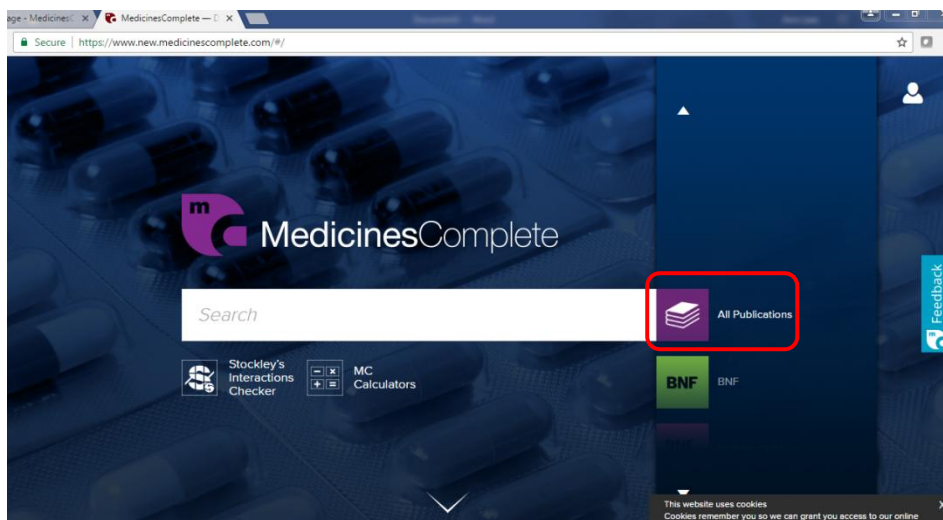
age - Medicines( × MedicinesComplete — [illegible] ×

Secure | https://www.new.medicinescomplete.com/#/

MedicinesComplete

Search

Stockley's Interactions Checker

MC Calculators

All Publications

BNF BNF

Feedback

This website uses cookies
Cookies remember you so we can grant you access to our online